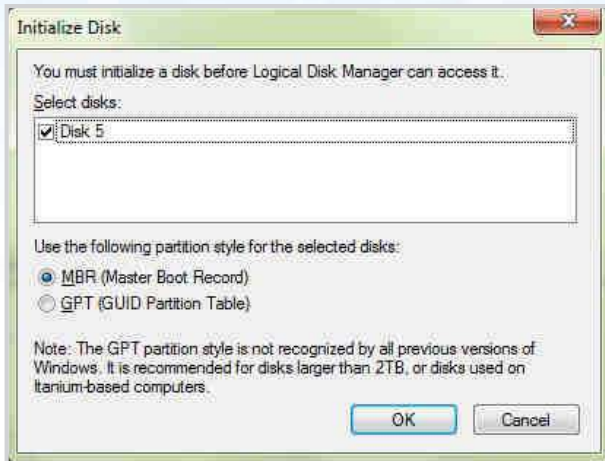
Initialize Disk

You must initialize a disk before Logical Disk Manager can access it.

Select disks:

Disk 5

Use the following partition style for the selected disks:

MBR (Master Boot Record)

GPT (GUID Partition Table)

Note: The GPT partition style is not recognized by all previous versions of Windows. It is recommended for disks larger than 2TB, or disks used on Itanium-based computers.

OK

Cancel